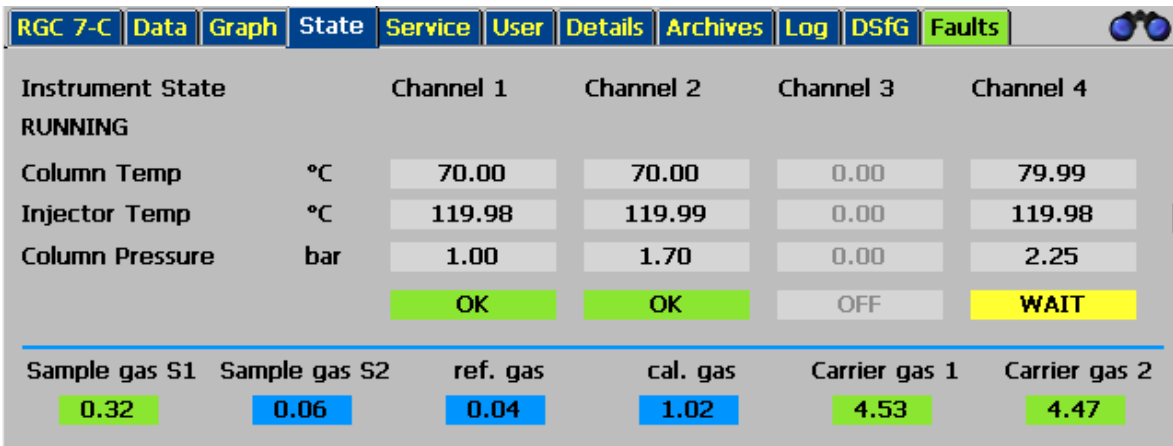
RGC 7-C | Data | Graph | State | Service | User | Details | Archives | Log | DSfG | Faults

| Instrument State | | Channel 1 | Channel 2 | Channel 3 | Channel 4 |
|---|---|---|---|---|---|
| RUNNING | | | | | |
| Column Temp | °C | 70.00 | 70.00 | 0.00 | 79.99 |
| Injector Temp | °C | 119.98 | 119.99 | 0.00 | 119.98 |
| Column Pressure | bar | 1.00 | 1.70 | 0.00 | 2.25 |
| | | OK | OK | OFF | WAIT |

| Sample gas S1 | Sample gas S2 | ref. gas | cal. gas | Carrier gas 1 | Carrier gas 2 |
|---|---|---|---|---|---|
| 0.32 | 0.06 | 0.04 | 1.02 | 4.53 | 4.47 |